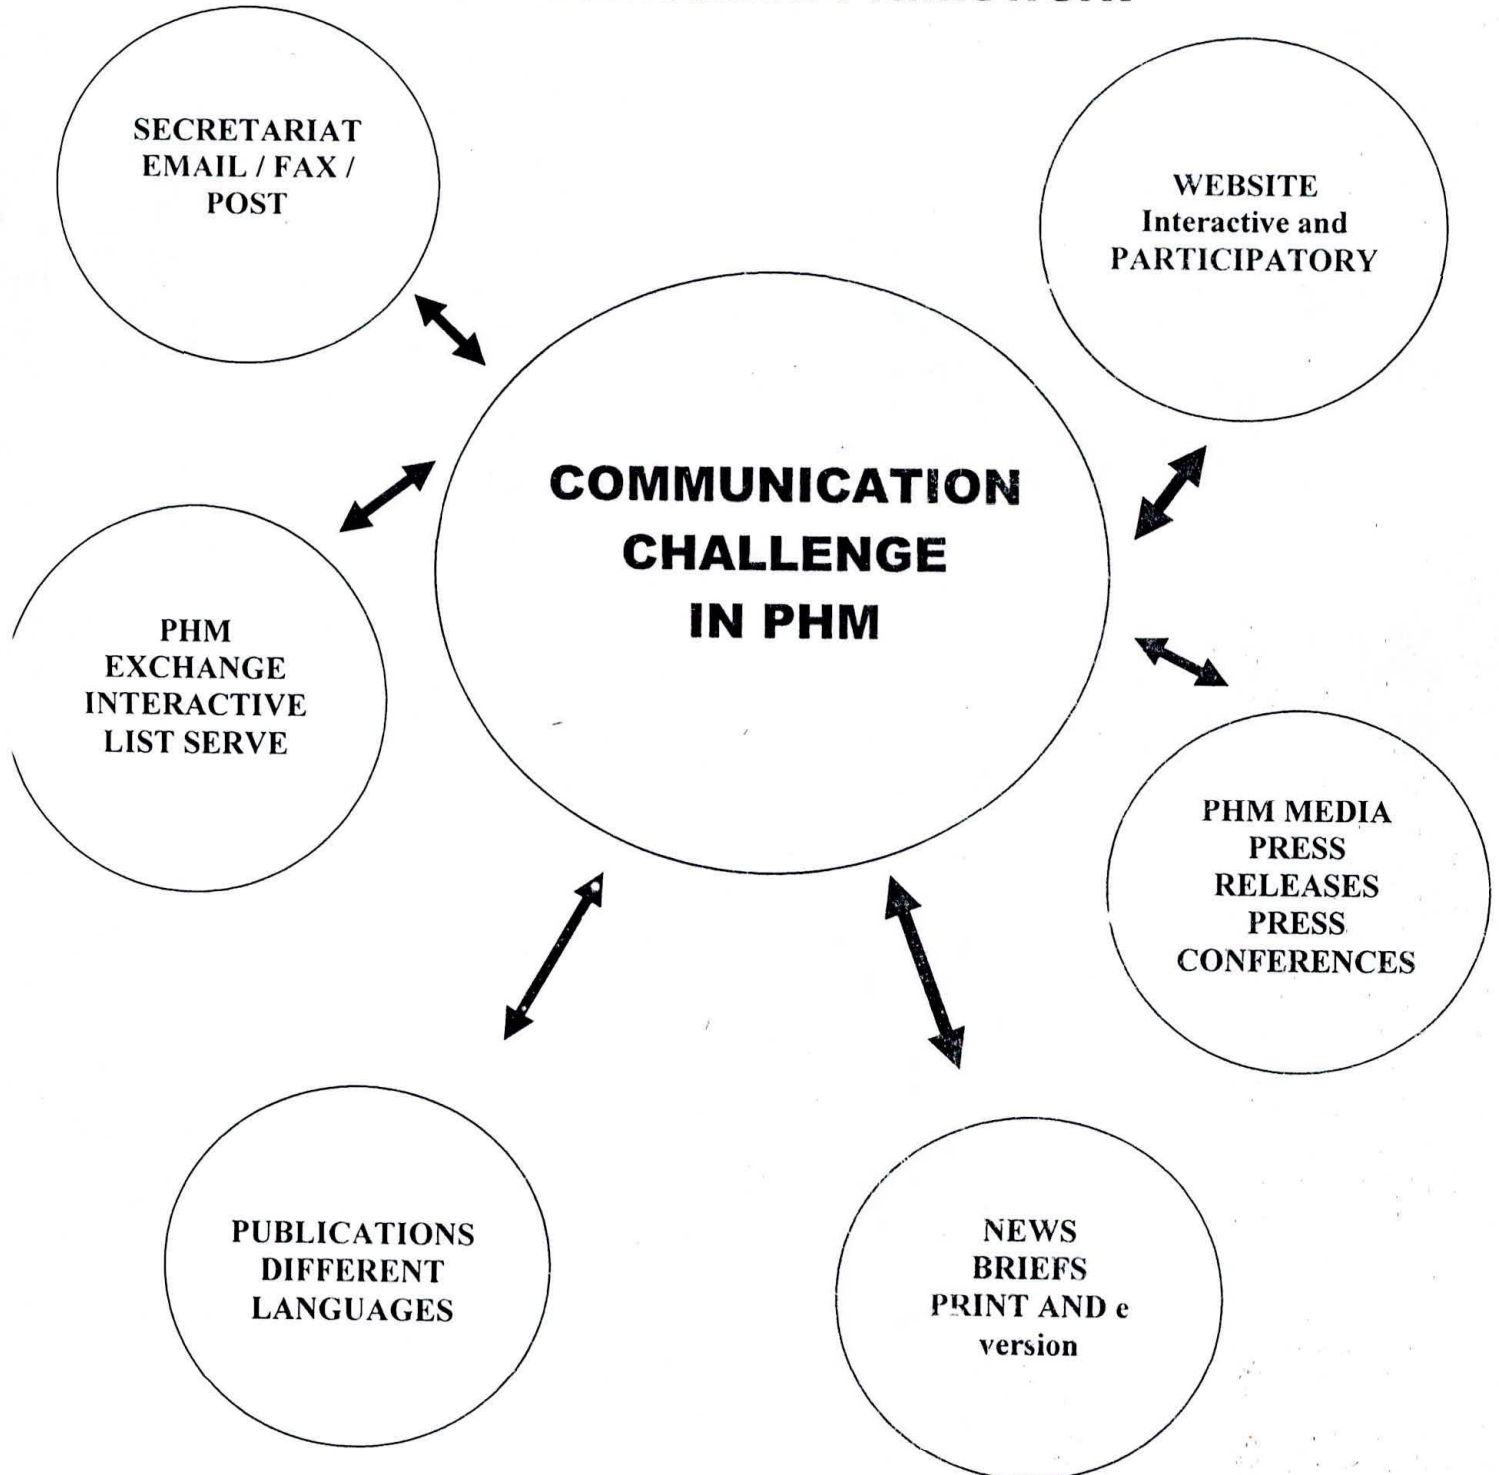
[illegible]

SECRETARIAT
EMAIL / FAX /
POST

WEBSITE
Interactive and
PARTICIPATORY

COMMUNICATION
CHALLENGE
IN PHM

PHM
EXCHANGE
INTERACTIVE
LIST SERVE

PHM MEDIA
PRESS
RELEASES
PRESS
CONFERENCES

PUBLICATIONS
DIFFERENT
LANGUAGES

NEWS
BRIEFS
PRINT AND e
version